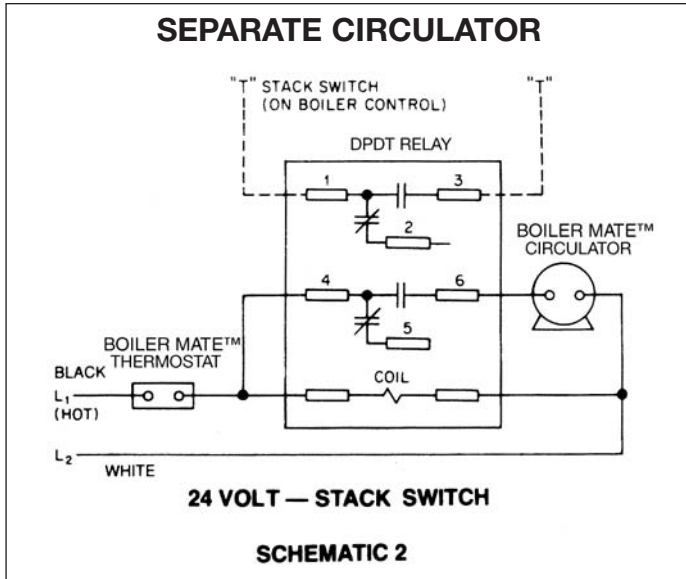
SEPARATE CIRCULATOR

"T" STACK SWITCH (ON BOILER CONTROL) "T"

DPDT RELAY

1

3

2

BOILER MATE™ CIRCULATOR

4

6

5

BOILER MATE™ THERMOSTAT

BLACK

$L_1$ (HOT)

COIL

$L_2$

WHITE

24 VOLT — STACK SWITCH

SCHEMATIC 2